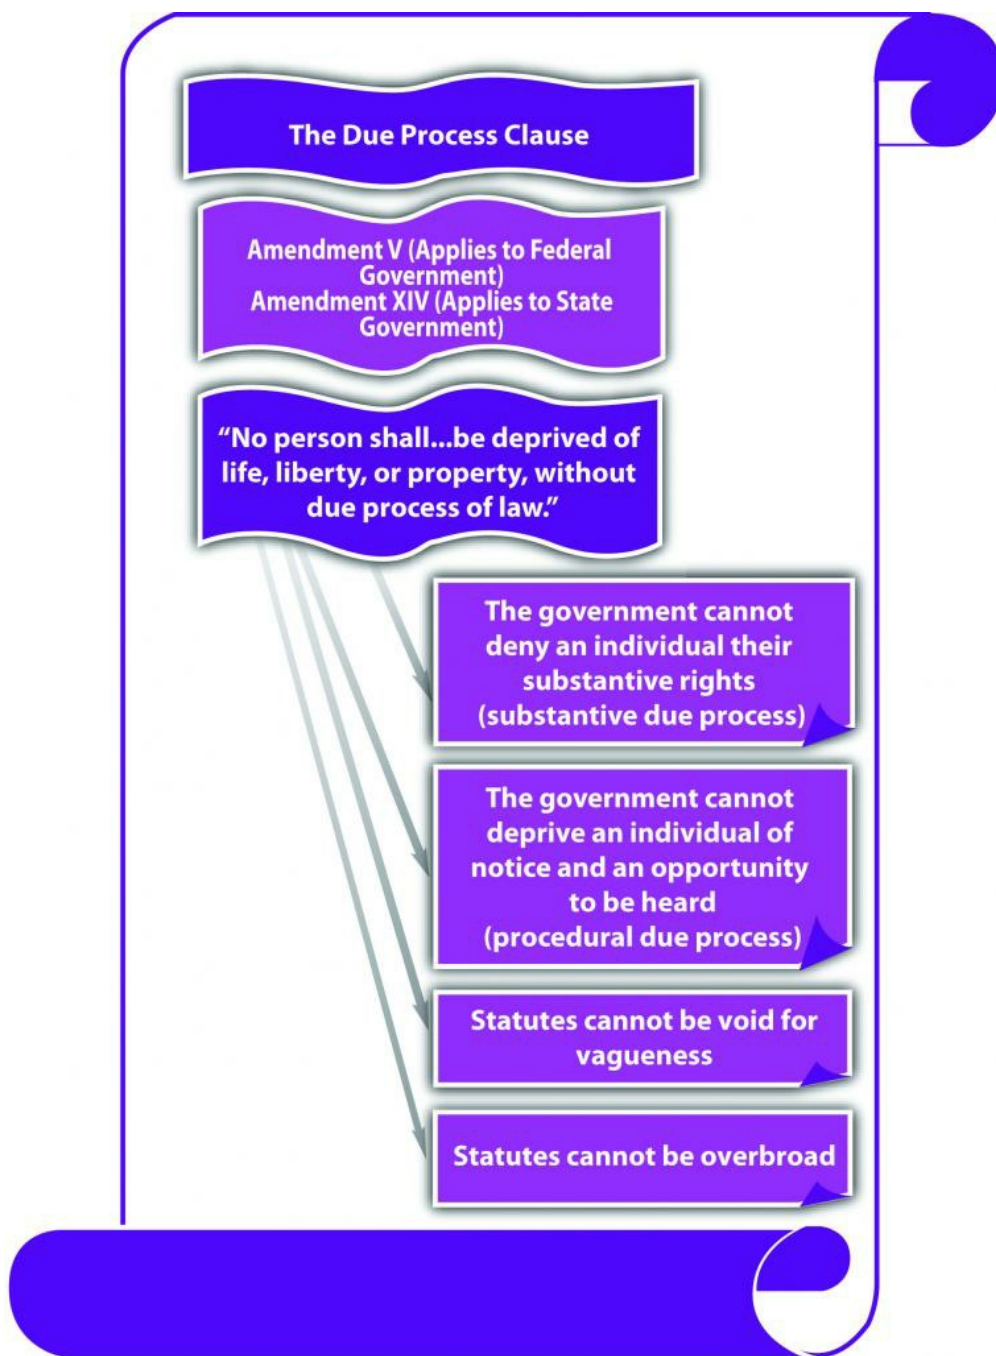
The Due Process Clause

Amendment V (Applies to Federal Government)
Amendment XIV (Applies to State Government)

"No person shall...be deprived of life, liberty, or property, without due process of law."

The government cannot deny an individual their substantive rights (substantive due process)

The government cannot deprive an individual of notice and an opportunity to be heard (procedural due process)

Statutes cannot be void for vagueness

Statutes cannot be overbroad